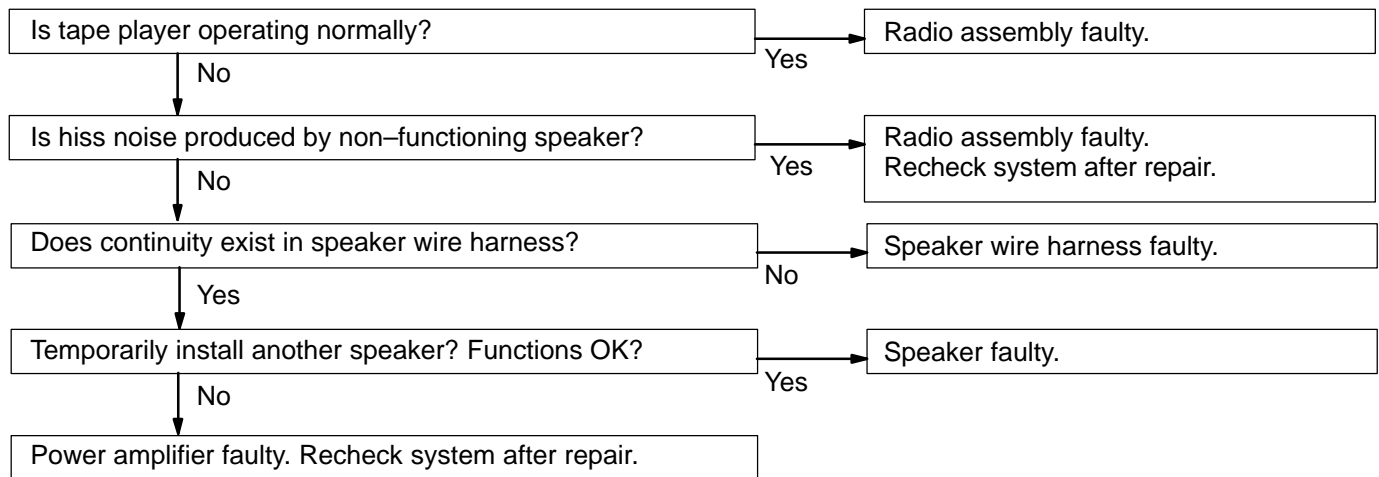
Is tape player operating normally?

Yes

Radio assembly faulty.

No

Is hiss noise produced by non–functioning speaker?

Yes

Radio assembly faulty.
Recheck system after repair.

No

Does continuity exist in speaker wire harness?

No

Speaker wire harness faulty.

Yes

Temporarily install another speaker? Functions OK?

Yes

Speaker faulty.

No

Power amplifier faulty. Recheck system after repair.